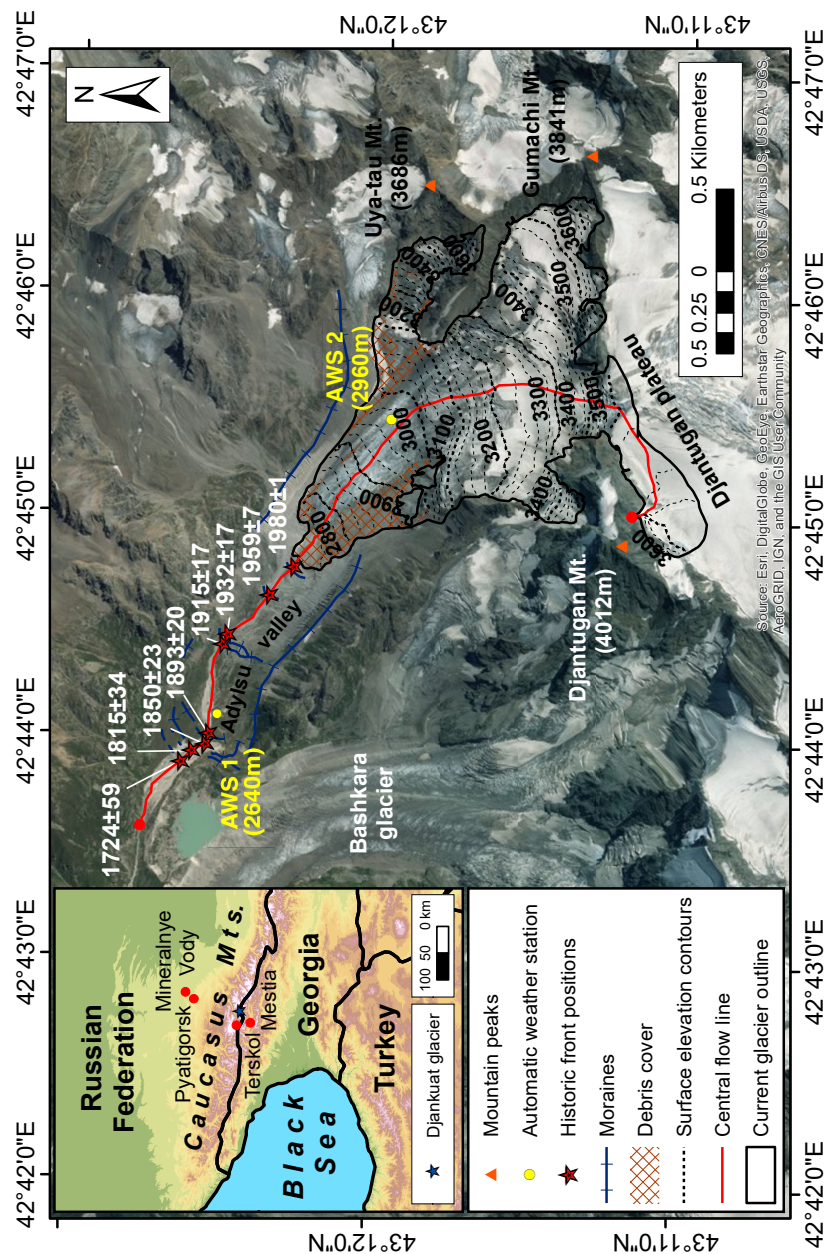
42°42'0"E
42°43'0"E
42°44'0"E
42°45'0"E
42°46'0"E
42°47'0"E

43°12'0"N
43°11'0"N

Russian Federation
Pyatigorsk
Mineralnye Vody
Caucasus Mts.
Terskol
Mestia
Georgia
Black Sea
Turkey
Djankuat glacier
100 50 0 km

Mountain peaks
Automatic weather station
Historic front positions
Moraines
Debris cover
Surface elevation contours
Central flow line
Current glacier outline

1724±59
1815±34
1850±23
1893±20
1915±17
1932±17
1959±7
1980±1
AWS 1 (2640m)
AWS 2 (2960m)
Adylsu
valley
Bashkara glacier
Djantugan Mt. (4012m)
Djantugan plateau
Uya-tau Mt. (3686m)
Gumachi Mt. (3841m)
2800
2900
3000
3100
3200
3300
3400
3500
3600
0.5 0.25 0 0.5 Kilometers
Source: Esri, DigitalGlobe, GeoEye, Earthstar Geographics, CNES/Airbus DS, USDA, USGS, AeroGRID, IGN, and the GIS User Community
N